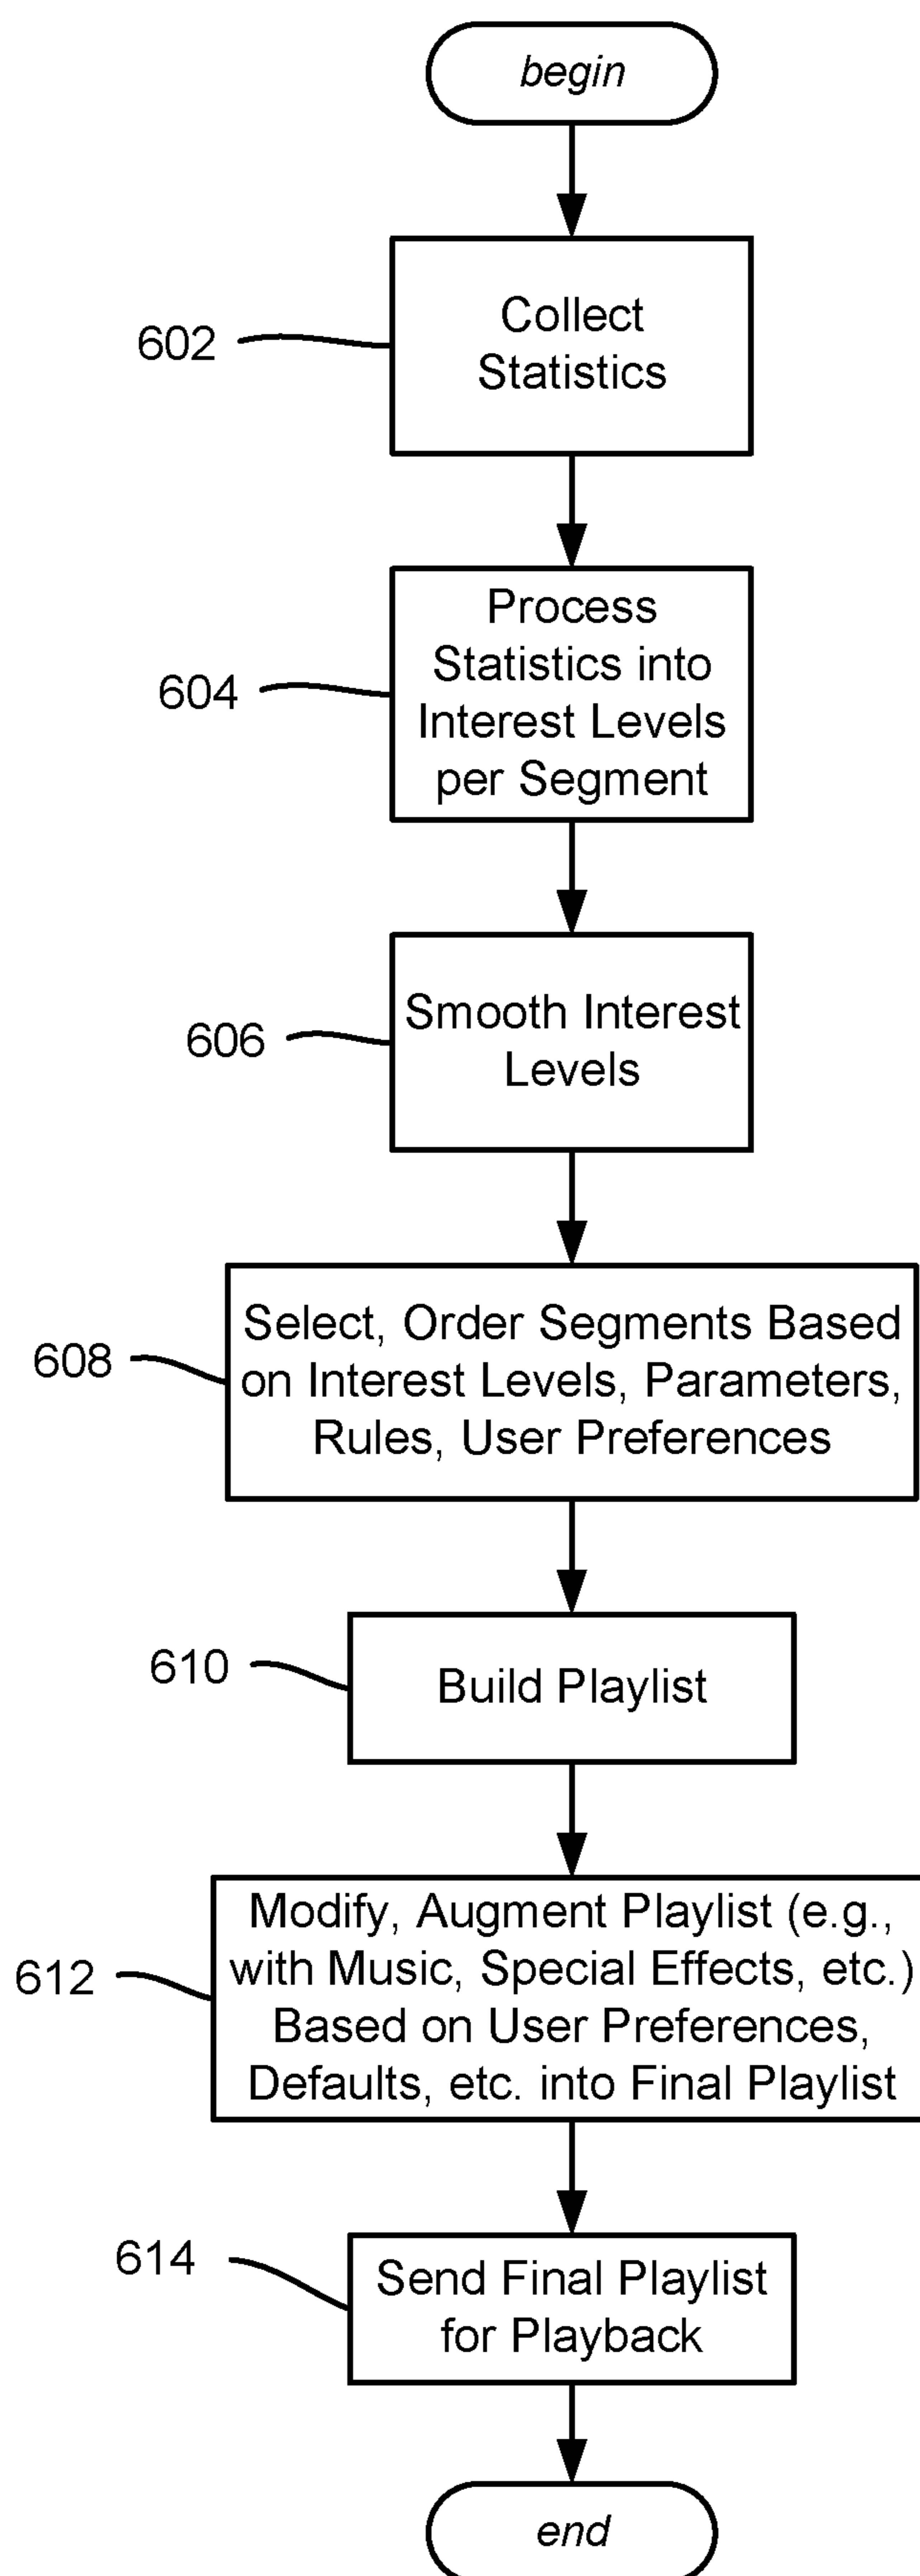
begin

602

Collect Statistics

604

Process Statistics into Interest Levels per Segment

606

Smooth Interest Levels

608

Select, Order Segments Based on Interest Levels, Parameters, Rules, User Preferences

610

Build Playlist

612

Modify, Augment Playlist (e.g., with Music, Special Effects, etc.) Based on User Preferences, Defaults, etc. into Final Playlist

614

Send Final Playlist for Playback

end